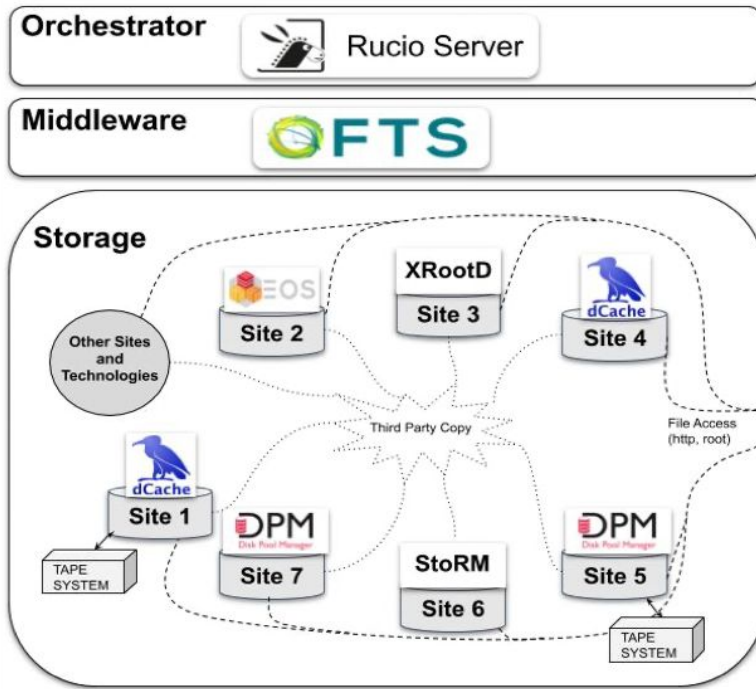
Orchestrator
Rucio Server

Middleware
FTS

Storage

EOS
Site 2

XRootD
Site 3

dCache
Site 4

Other Sites and Technologies

Third Party Copy

File Access (http, root)

dCache
Site 1

TAPE SYSTEM

DPM
Disk Pool Manager
Site 7

StoRM
Site 6

DPM
Disk Pool Manager
Site 5

TAPE SYSTEM